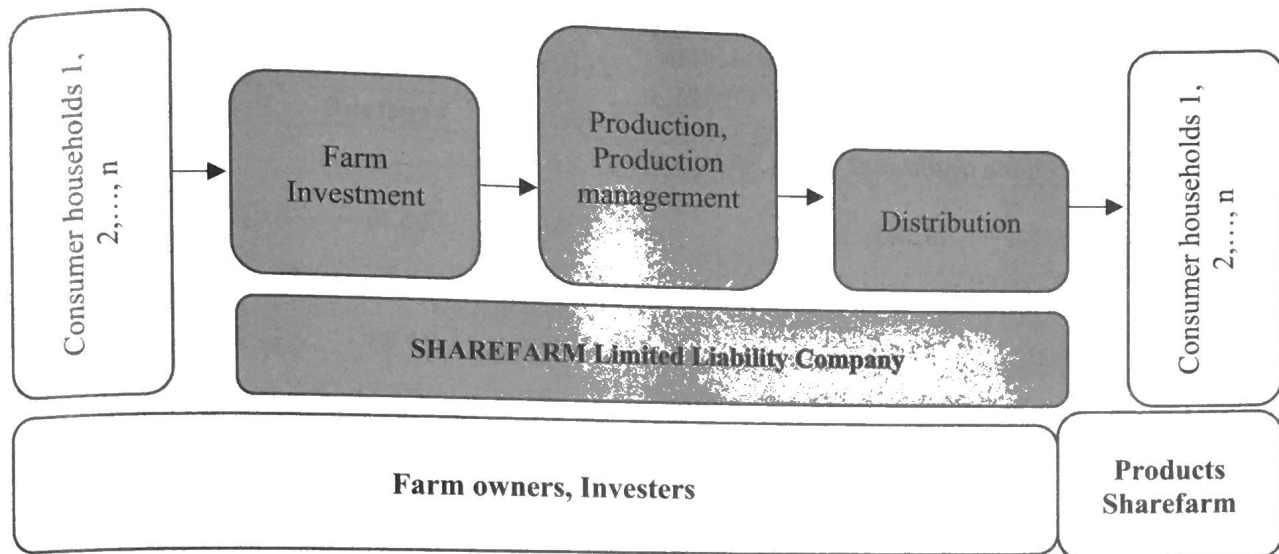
Consumer households 1, 2,..., n

Farm Investment

Production, Production managerment

Distribution

Consumer households 1, 2,..., n

SHAREFARM Limited Liability Company

Farm owners, Investers

Products Sharefarm